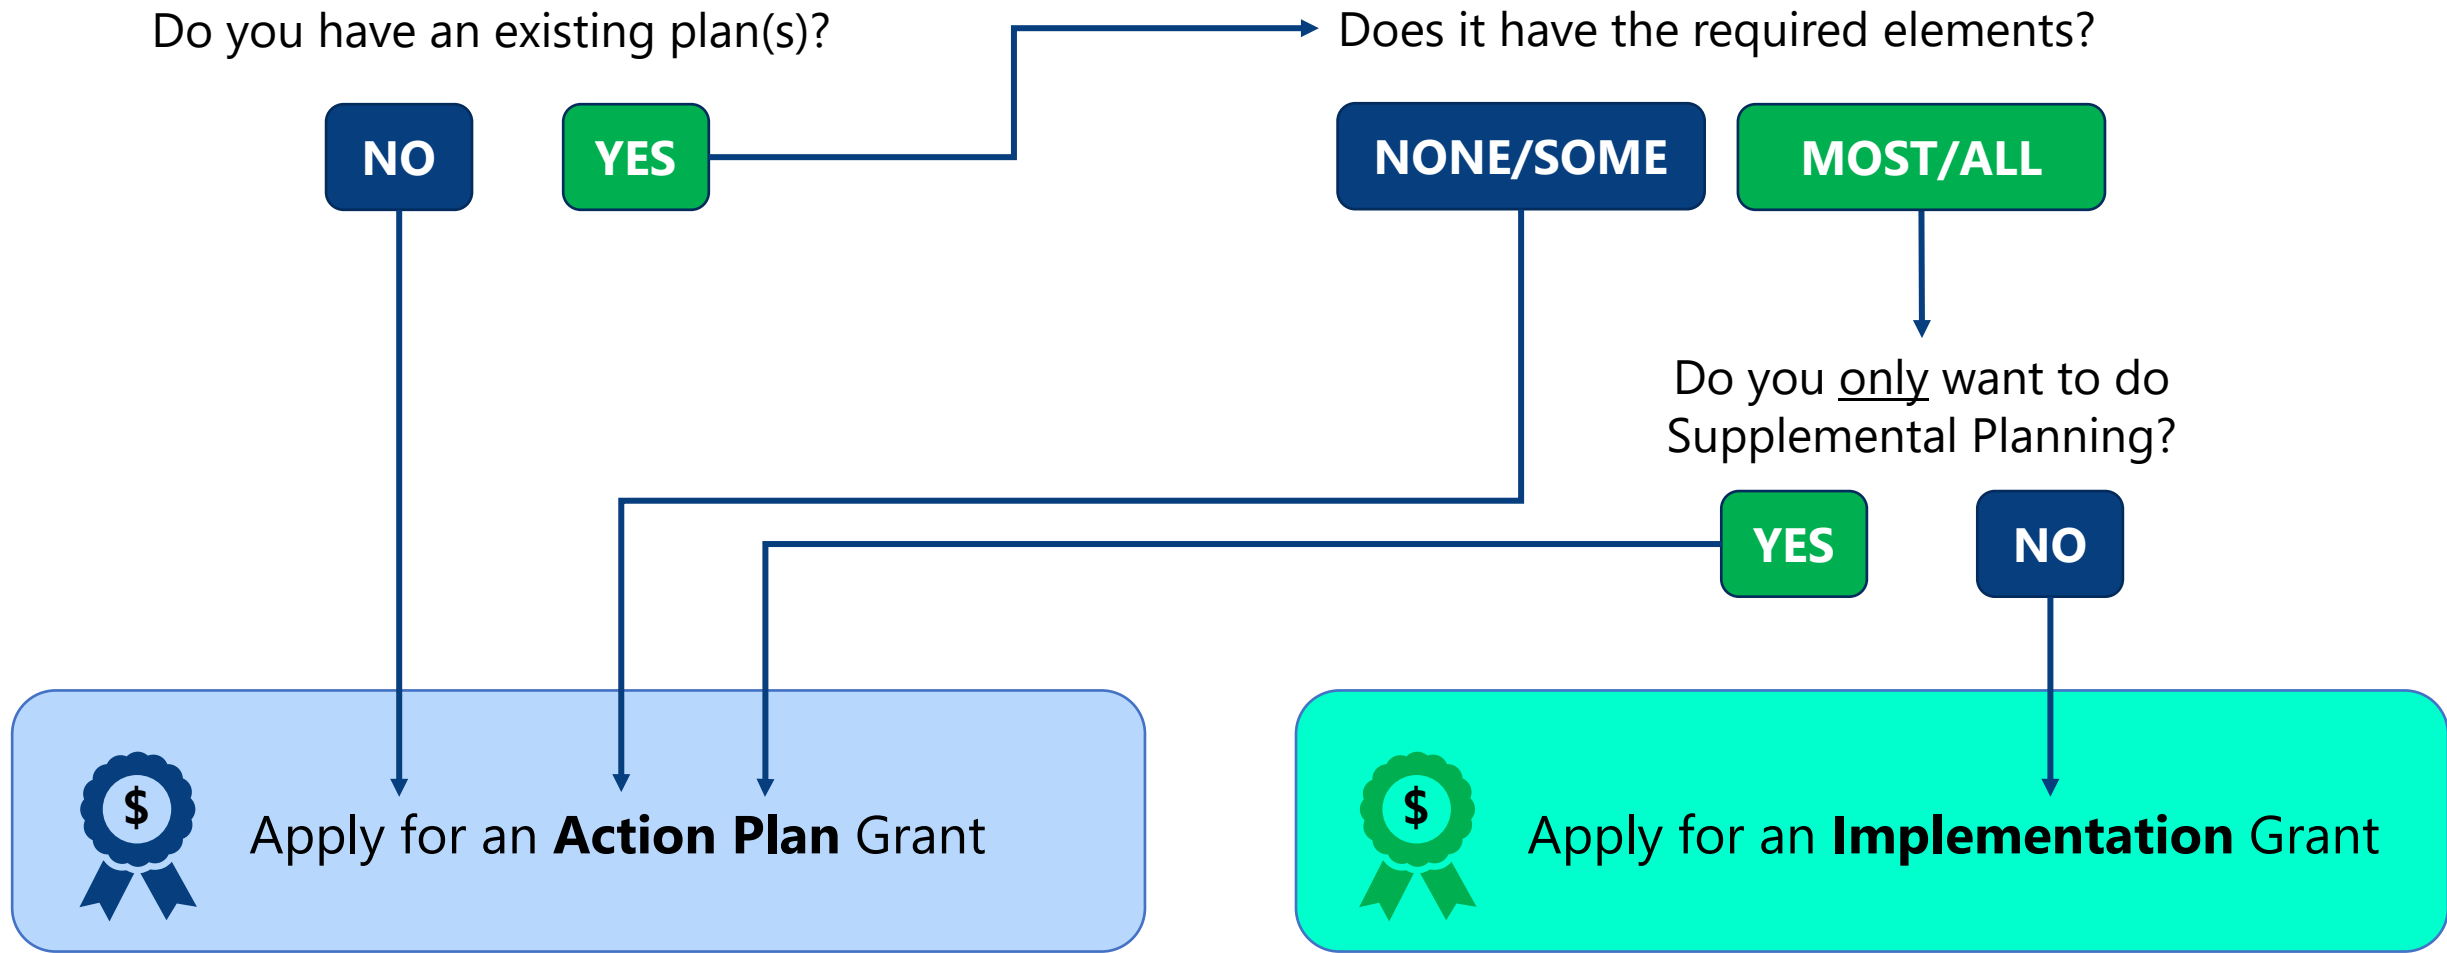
Do you have an existing plan(s)?

NO

YES

Does it have the required elements?

NONE/SOME

MOST/ALL

Do you only want to do Supplemental Planning?

YES

NO

$

Apply for an **Action Plan** Grant

$

Apply for an **Implementation** Grant